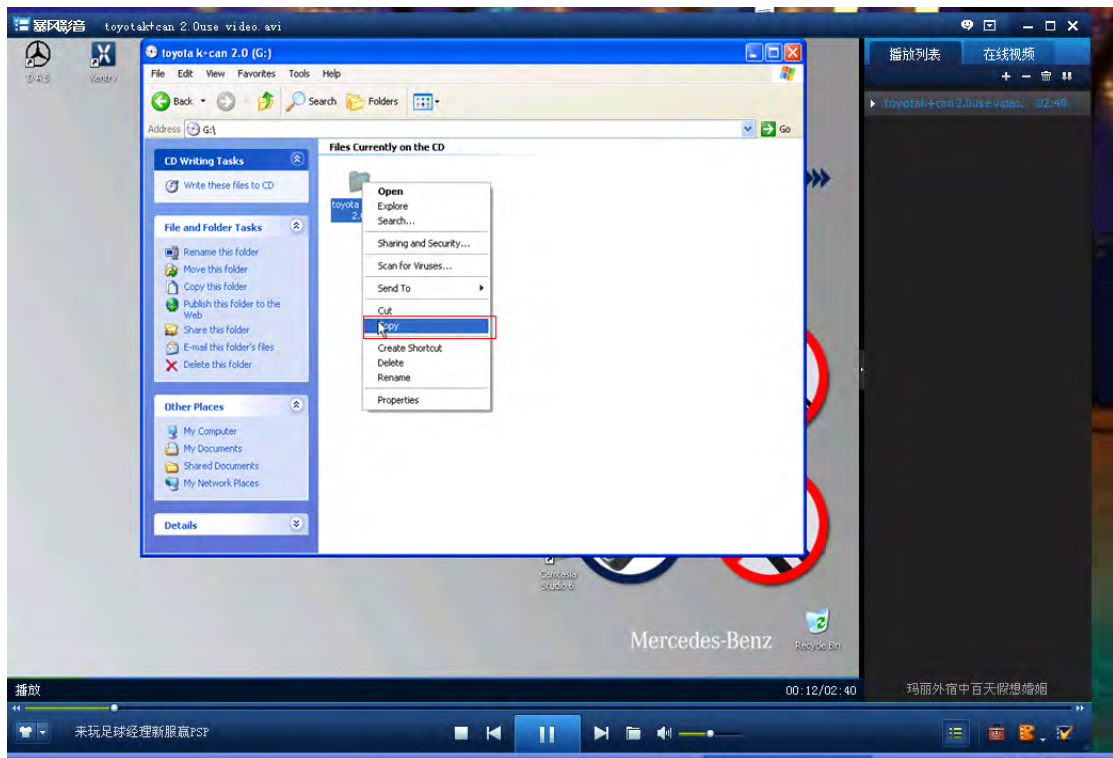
暴风影音 toyotak+can 2.0use video.avi

播放列表
在线视频
toyotak+can 2.0use video. 02:40

DAS
Xentry

toyota k+can 2.0 (G:)
File Edit View Favorites Tools Help
Back Search Folders
Address G:\ Go

CD Writing Tasks
Write these files to CD

File and Folder Tasks
Rename this folder
Move this folder
Copy this folder
Publish this folder to the Web
Share this folder
E-mail this folder's files
Delete this folder

Other Places
My Computer
My Documents
Shared Documents
My Network Places

Details

Files Currently on the CD
toyota 2.0

Open
Explore
Search...
Sharing and Security...
Scan for Viruses...
Send To
Cut
Copy
Create Shortcut
Delete
Rename
Properties

Camtasia Studio 6
Mercedes-Benz
Recycle Bin

播放
00:12/02:40
玛丽外宿中百天假想婚姻
来玩足球经理新服赢PSP